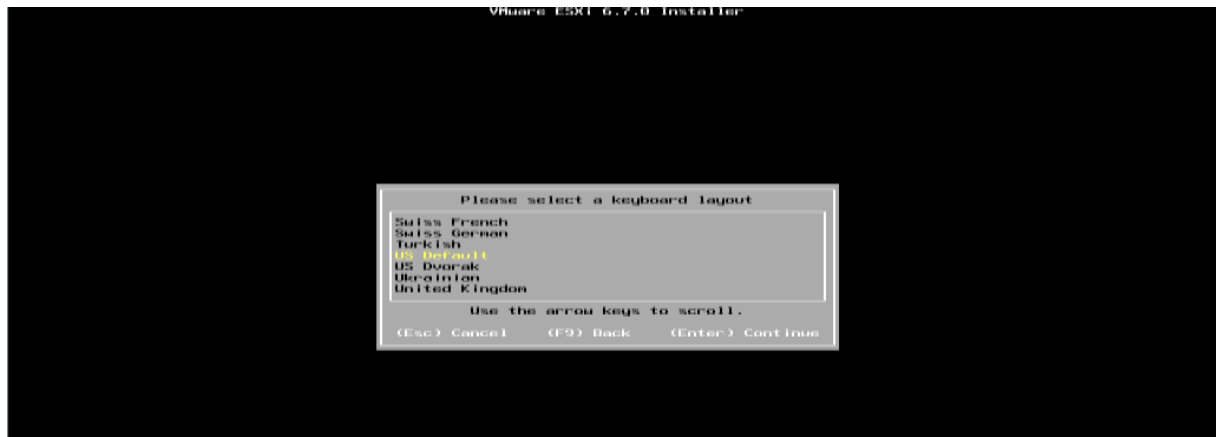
VMware ESXi 6.7.0 Installer

Please select a keyboard layout

Swiss French
Swiss German
Turkish
US Default
US Dvorak
Ukrainian
United Kingdom

Use the arrow keys to scroll.

(Esc) Cancel (F9) Back (Enter) Continue